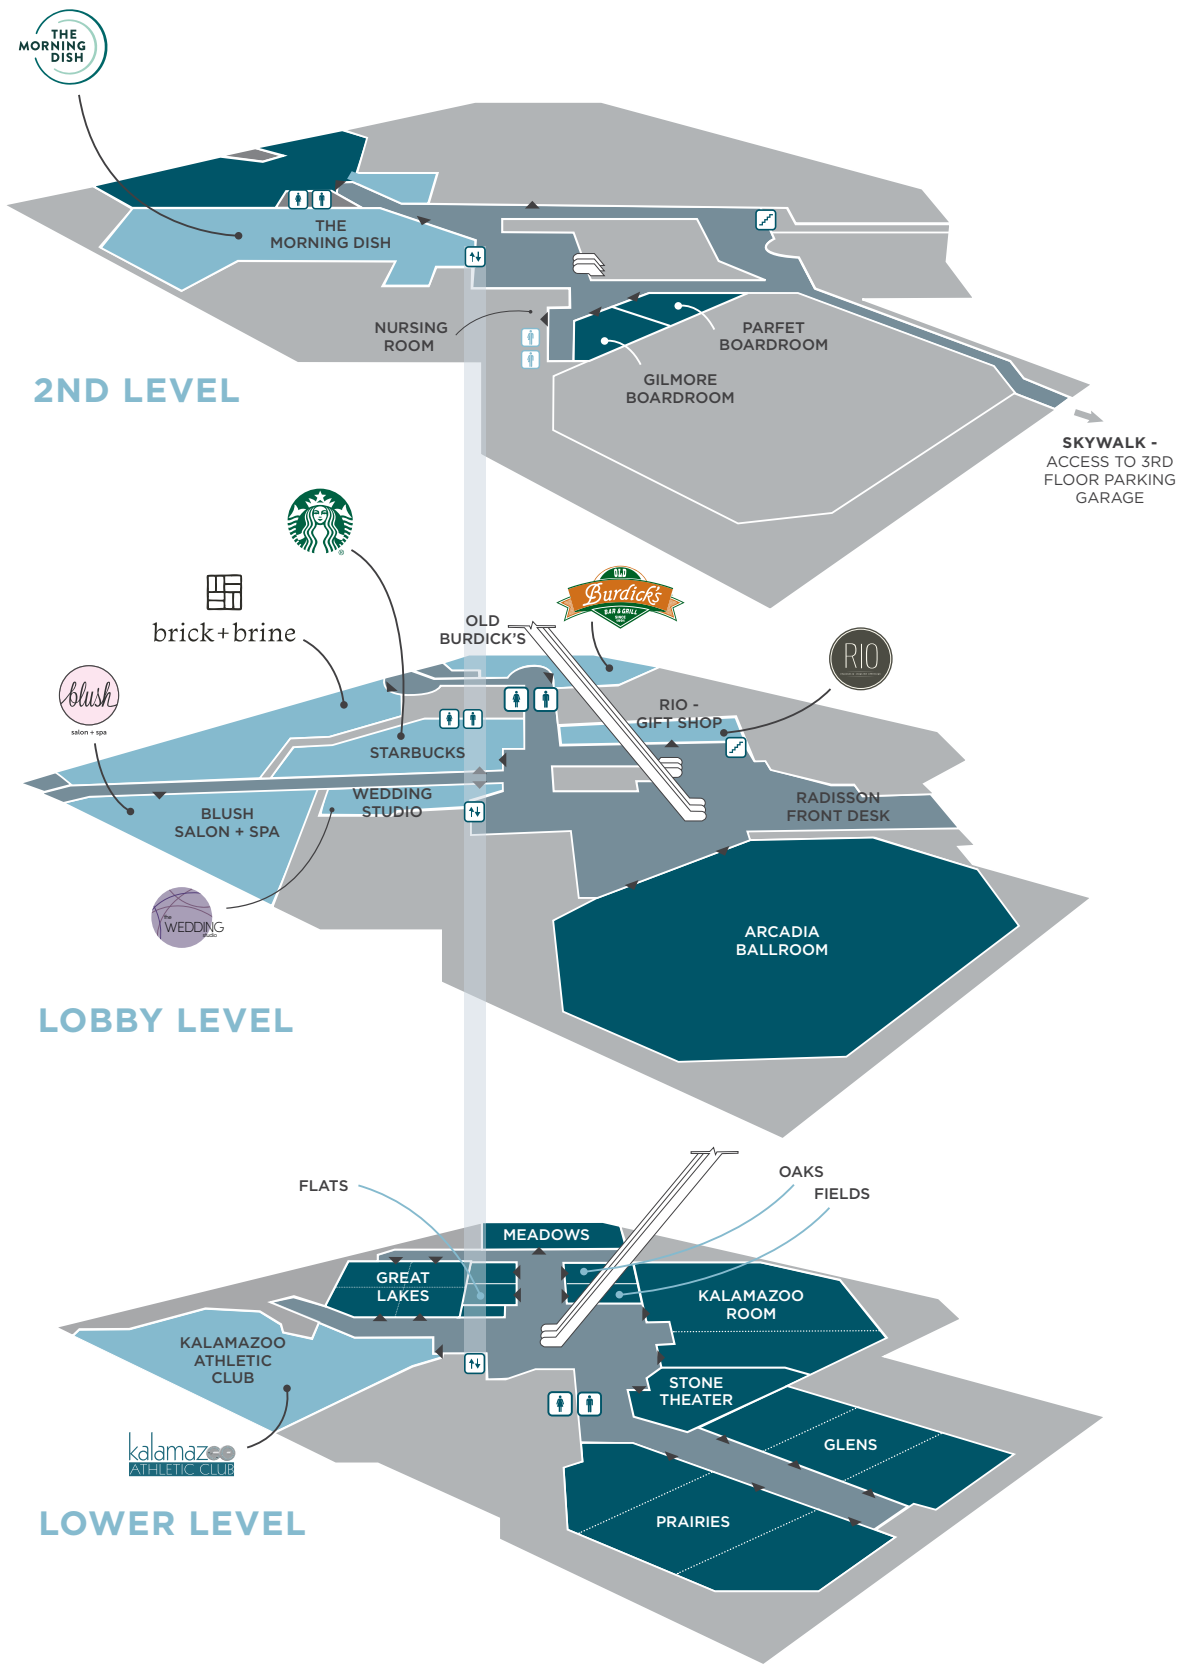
THE MORNING DISH

THE MORNING DISH

NURSING ROOM

PARFET BOARDROOM

GILMORE BOARDROOM

2ND LEVEL

SKYWALK - ACCESS TO 3RD FLOOR PARKING GARAGE

brick+brine

OLD Burdick's BAR & GRILL

OLD BURDICK'S

RIO

blush salon + spa

RIO - GIFT SHOP

STARBUCKS

BLUSH SALON + SPA

WEDDING STUDIO

RADISSON FRONT DESK

the WEDDING studio

ARCADIA BALLROOM

LOBBY LEVEL

FLATS

OAKS

FIELDS

MEADOWS

GREAT LAKES

KALAMAZOO ROOM

KALAMAZOO ATHLETIC CLUB

STONE THEATER

kalamazoo ATHLETIC CLUB

GLENS

PRAIRIES

LOWER LEVEL